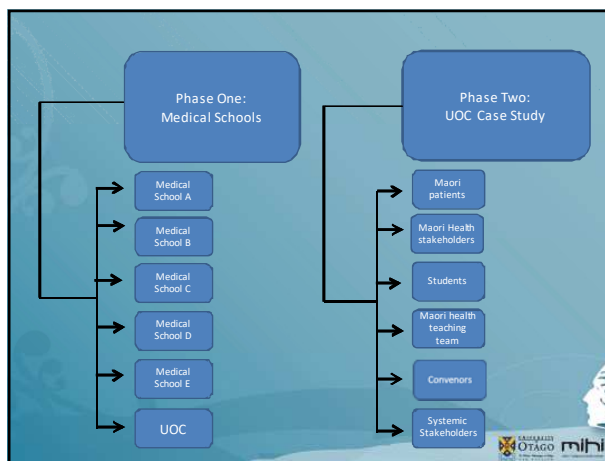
Phase One: Medical Schools

Medical School A

Medical School B

Medical School C

Medical School D

Medical School E

UOC

Phase Two: UOC Case Study

Maori patients

Maori Health stakeholders

Students

Maori health teaching team

Convenors

Systemic Stakeholders

UNIVERSITY OTAGO

mihi